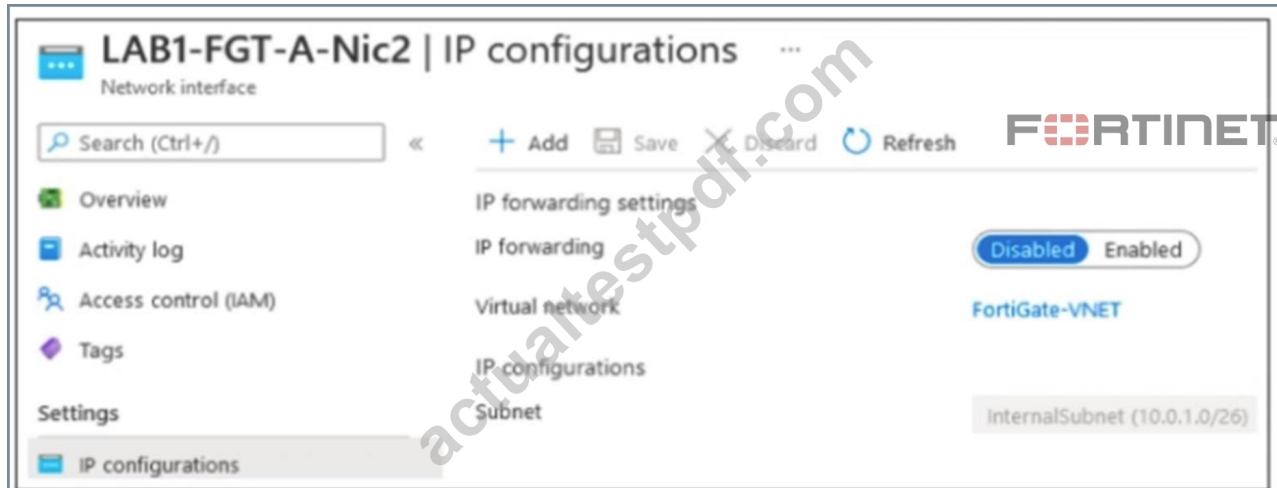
LAB1-FGT-A-Nic2 | IP configurations ···
Network interface

Search (Ctrl+/) «

Overview
Activity log
Access control (IAM)
Tags
Settings
IP configurations

+ Add Save Discard Refresh

FORTINET

IP forwarding settings
IP forwarding Disabled Enabled
Virtual network FortiGate-VNET
IP configurations
Subnet InternalSubnet (10.0.1.0/26)

actualtestpdf.com